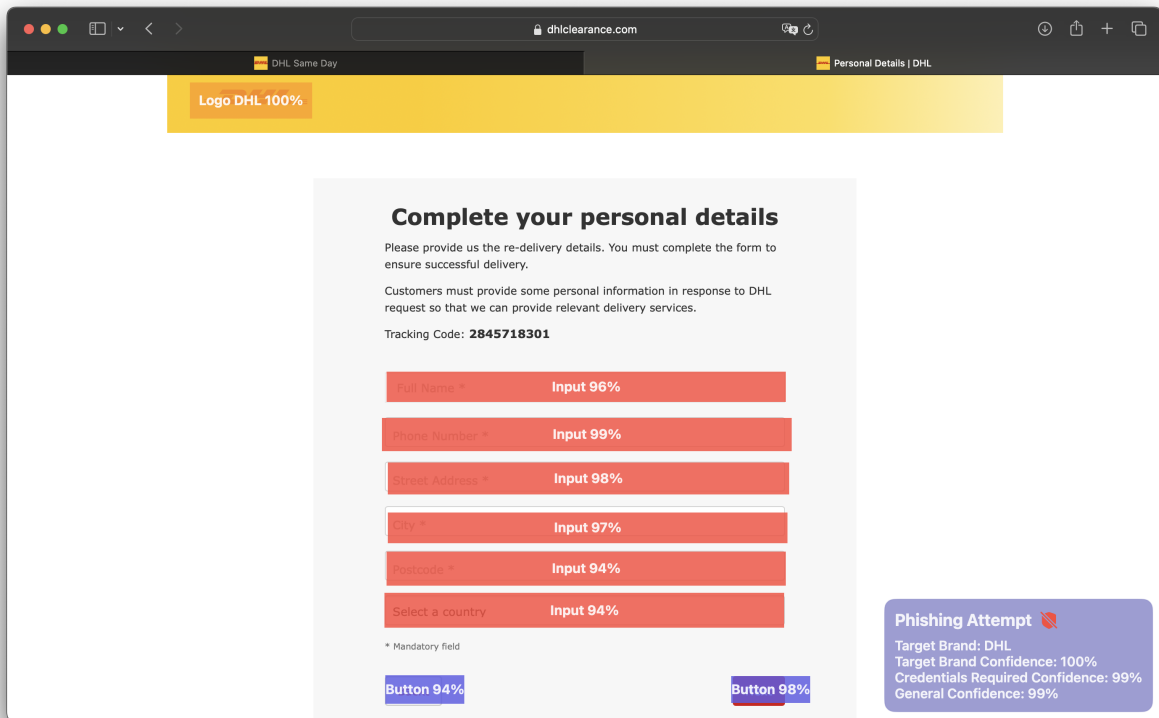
dhlclearance.com

DHL Same Day

Personal Details | DHL

Logo DHL 100%

Complete your personal details

Please provide us the re-delivery details. You must complete the form to ensure successful delivery.

Customers must provide some personal information in response to DHL request so that we can provide relevant delivery services.

Tracking Code: **2845718301**

Full Name * Input 96%

Phone Number * Input 99%

Street Address * Input 98%

City * Input 97%

Postcode * Input 94%

Select a country Input 94%

* Mandatory field

Button 94%

Button 98%

Phishing Attempt

Target Brand: DHL
Target Brand Confidence: 100%
Credentials Required Confidence: 99%
General Confidence: 99%